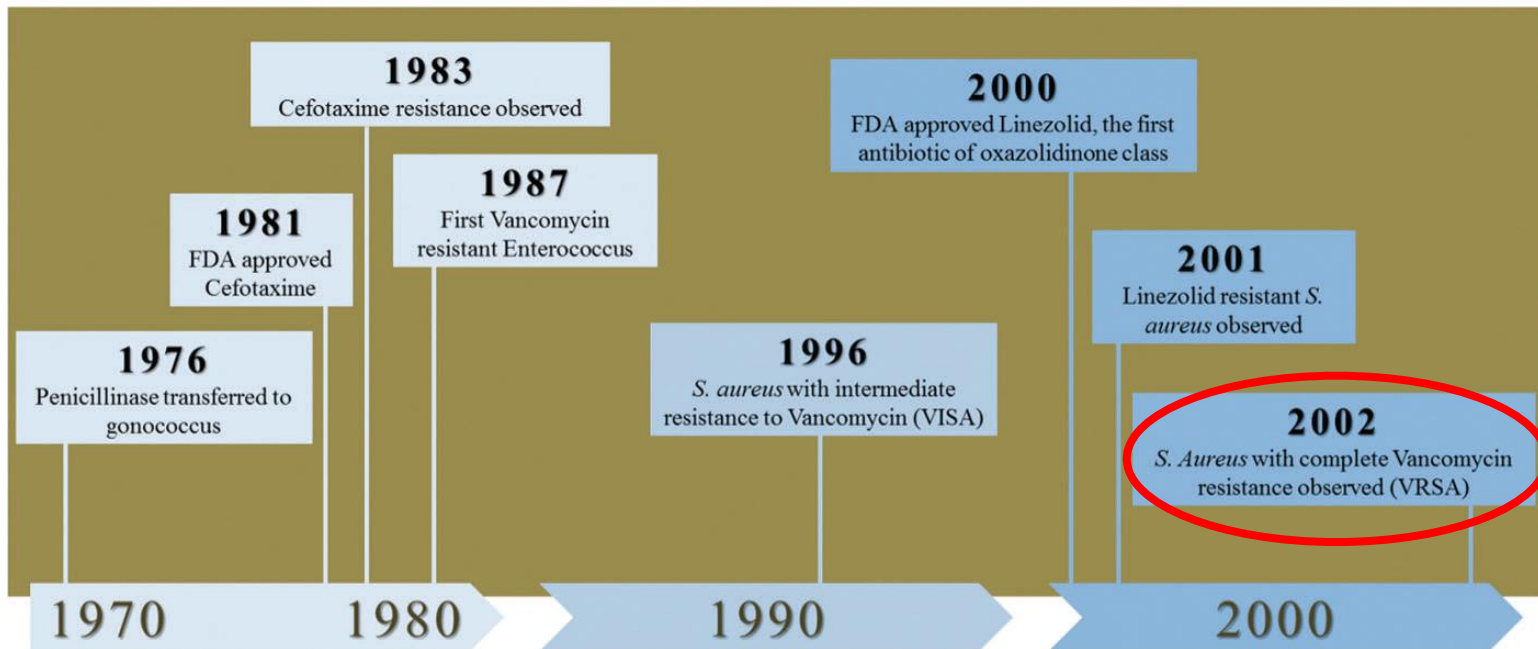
1983
Cefotaxime resistance observed

1981
FDA approved Cefotaxime

1987
First Vancomycin resistant Enterococcus

1976
Penicillinase transferred to gonococcus

2000
FDA approved Linezolid, the first antibiotic of oxazolidinone class

2001
Linezolid resistant S. aureus observed

1996
S. aureus with intermediate resistance to Vancomycin (VISA)

2002
S. Aureus with complete Vancomycin resistance observed (VRSA)

1970

1980

1990

2000